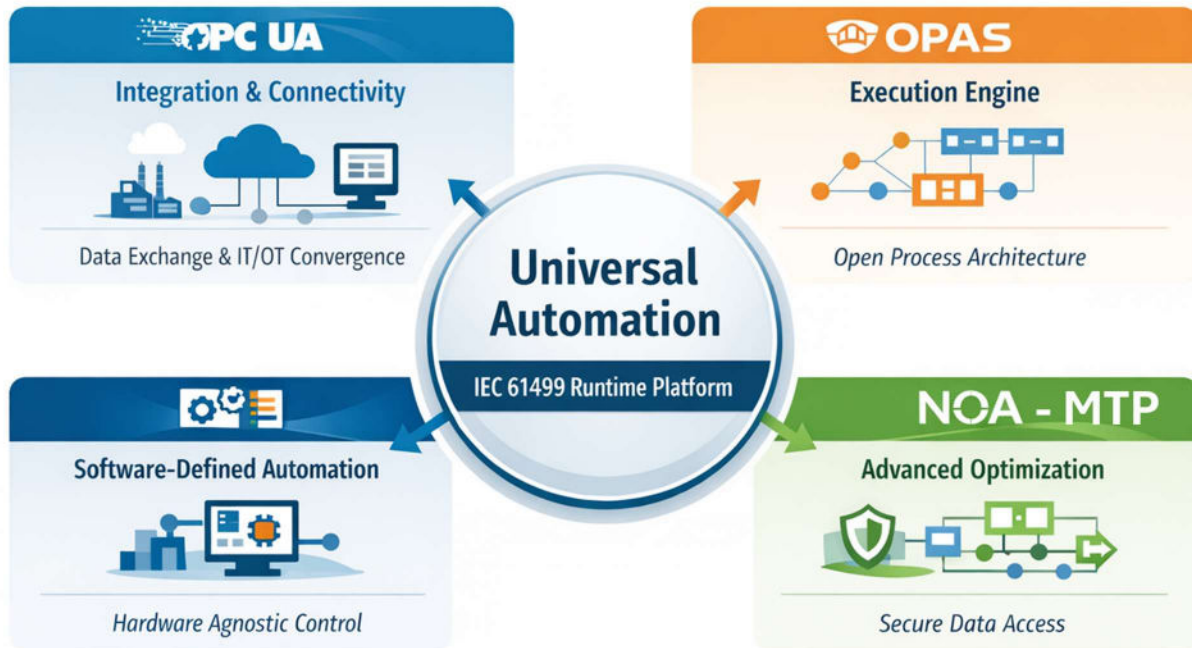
OPC UA

Integration & Connectivity

Data Exchange & IT/OT Convergence

OPAS

Execution Engine

Open Process Architecture

Universal Automation

IEC 61499 Runtime Platform

Software-Defined Automation

Hardware Agnostic Control

NOA - MTP

Advanced Optimization

Secure Data Access